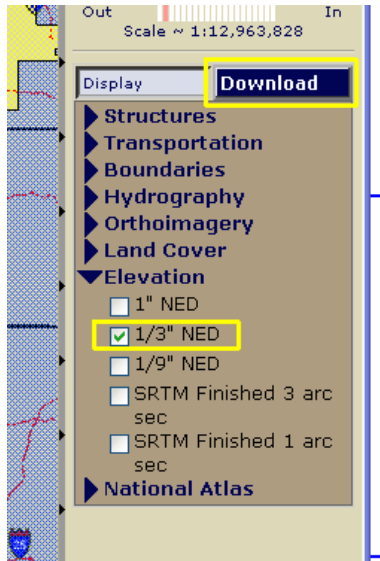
Out In
Scale ~ 1:12,963,828

Display Download

Structures
Transportation
Boundaries
Hydrography
Orthoimagery
Land Cover
Elevation
1" NED
1/3" NED
1/9" NED
SRTM Finished 3 arc sec
SRTM Finished 1 arc sec
National Atlas

25